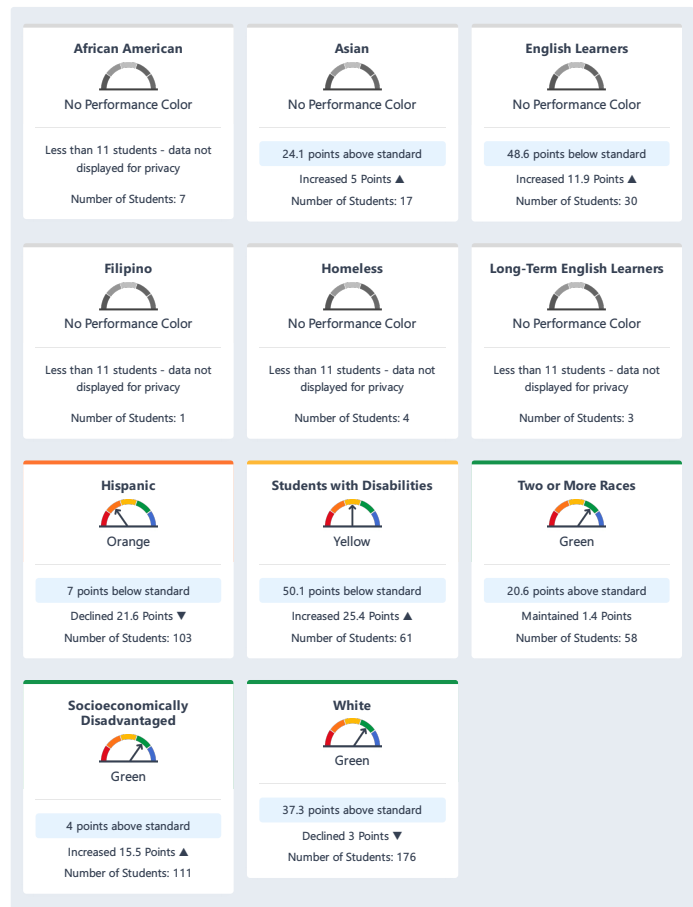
African American
No Performance Color
Less than 11 students - data not displayed for privacy
Number of Students: 7

Asian
No Performance Color
24.1 points above standard
Increased 5 Points ▲
Number of Students: 17

English Learners
No Performance Color
48.6 points below standard
Increased 11.9 Points ▲
Number of Students: 30

Filipino
No Performance Color
Less than 11 students - data not displayed for privacy
Number of Students: 1

Homeless
No Performance Color
Less than 11 students - data not displayed for privacy
Number of Students: 4

Long-Term English Learners
No Performance Color
Less than 11 students - data not displayed for privacy
Number of Students: 3

Hispanic
Orange
7 points below standard
Declined 21.6 Points ▼
Number of Students: 103

Students with Disabilities
Yellow
50.1 points below standard
Increased 25.4 Points ▲
Number of Students: 61

Two or More Races
Green
20.6 points above standard
Maintained 1.4 Points
Number of Students: 58

Socioeconomically Disadvantaged
Green
4 points above standard
Increased 15.5 Points ▲
Number of Students: 111

White
Green
37.3 points above standard
Declined 3 Points ▼
Number of Students: 176